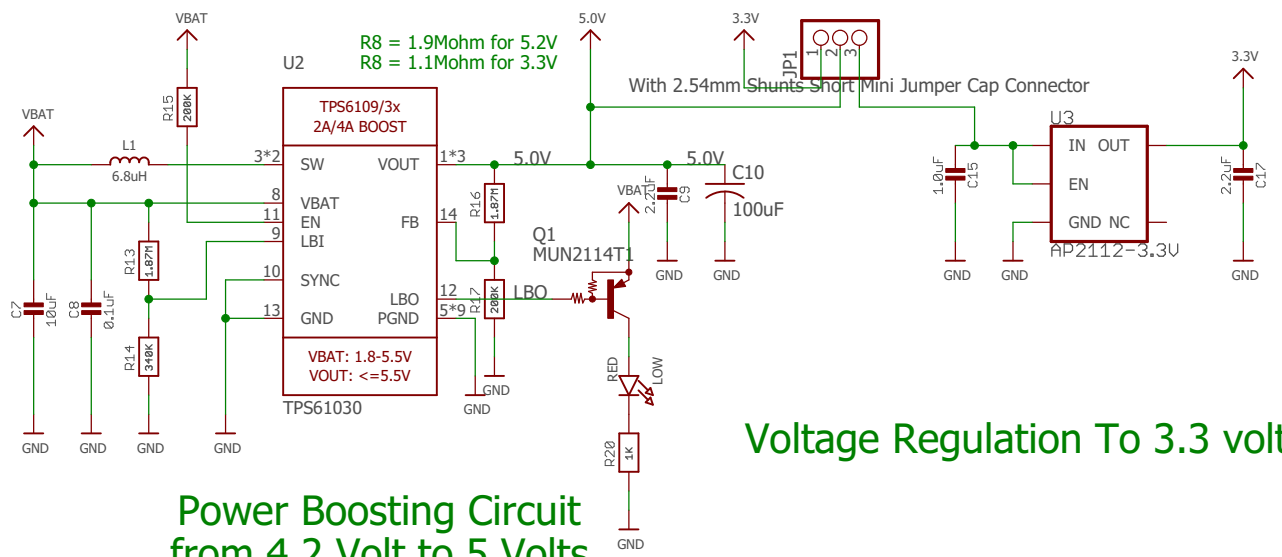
R8 = 1.9Mohm for 5.2V
R8 = 1.1Mohm for 3.3V

VBAT
5.0V
3.3V
JP1
1 2 3
With 2.54mm Shunts Short Mini Jumper Cap Connector
3.3V

U2
R15
200K
TPS6109/3x
2A/4A BOOST
VBAT
L1
6.8uH
3*2 SW
VOUT 1*3
5.0V
5.0V
C10
8 VBAT
11 EN
9 LBI
10 SYNC
13 GND
FB 14
LBO 12
PGND 5*9
R16
1.87M
VBAT
C9
2.2uF
100uF
Q1
MUN2114T1
LBO
R17
200K
R13
1.87M
R14
340K
C7
10uF
C8
0.1uF
VBAT: 1.8-5.5V
VOUT: <=5.5V
TPS61030
GND
GND
GND
GND
GND
GND
GND
GND
RED
LOW
R20
1K
GND

U3
IN OUT
EN
GND NC
AP2112-3.3V
C15
1.0uF
C17
2.2uF
GND
GND
GND

Voltage Regulation To 3.3 volt

Power Boosting Circuit
from 4.2 Volt to 5 Volts